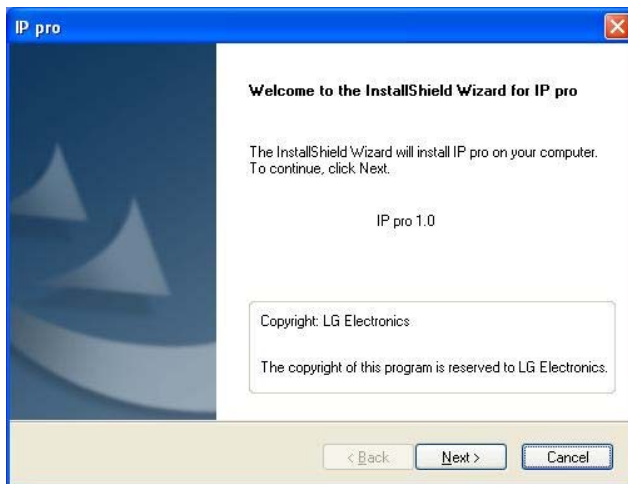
IP pro

Welcome to the InstallShield Wizard for IP pro

The InstallShield Wizard will install IP pro on your computer. To continue, click Next.

IP pro 1.0

Copyright: LG Electronics

The copyright of this program is reserved to LG Electronics.

< Back
Next >
Cancel